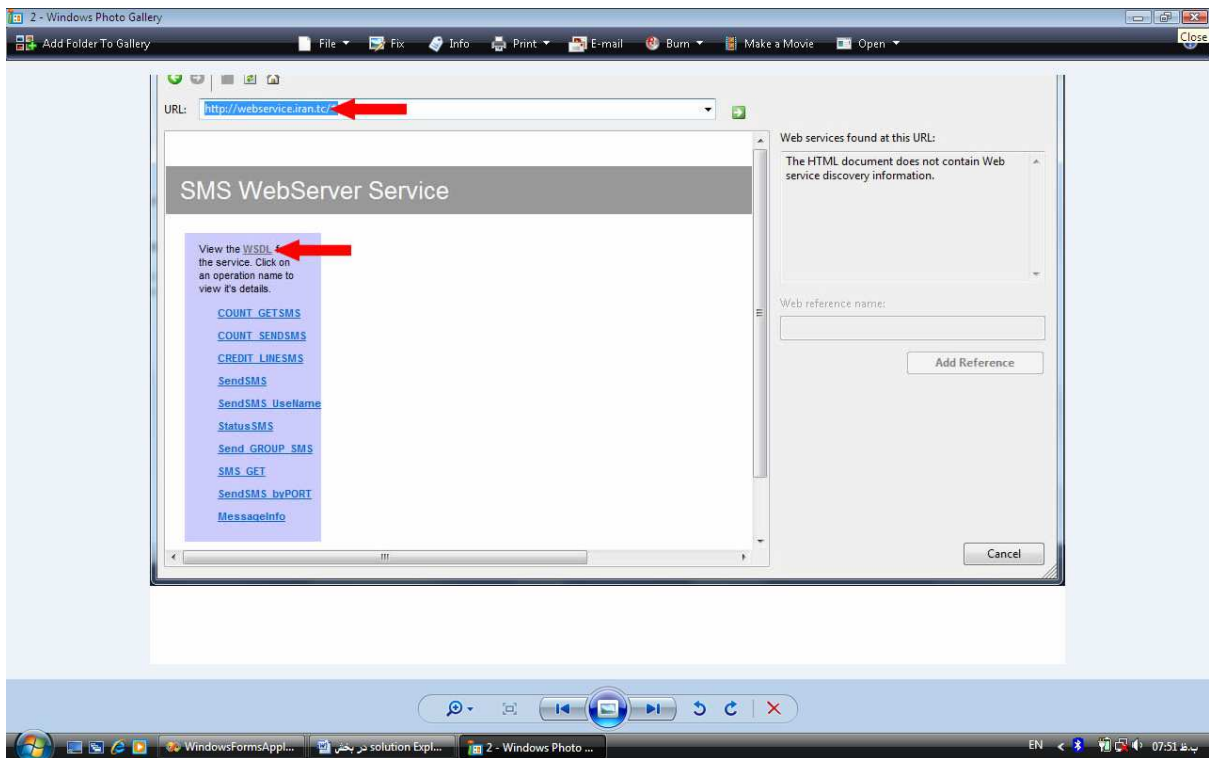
2 - Windows Photo Gallery

Close

Add Folder To Gallery

File

Fix

Info

Print

E-mail

Burn

Make a Movie

Open

URL: http://webservice.iran.tc/

Web services found at this URL:

The HTML document does not contain Web service discovery information.

SMS WebServer Service

View the WSDL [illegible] the service. Click on an operation name to view it's details.

COUNT_GETSMS

COUNT_SENDSMS

CREDIT_LINESMS

SendSMS

SendSMS_UseName

StatusSMS

Send_GROUP_SMS

SMS_GET

SendSMS_byPORT

MessageInfo

Web reference name:

Add Reference

Cancel

WindowsFormsAppl...

solution Expl... در بخش

2 - Windows Photo ...

EN

07:51 ب.ظ